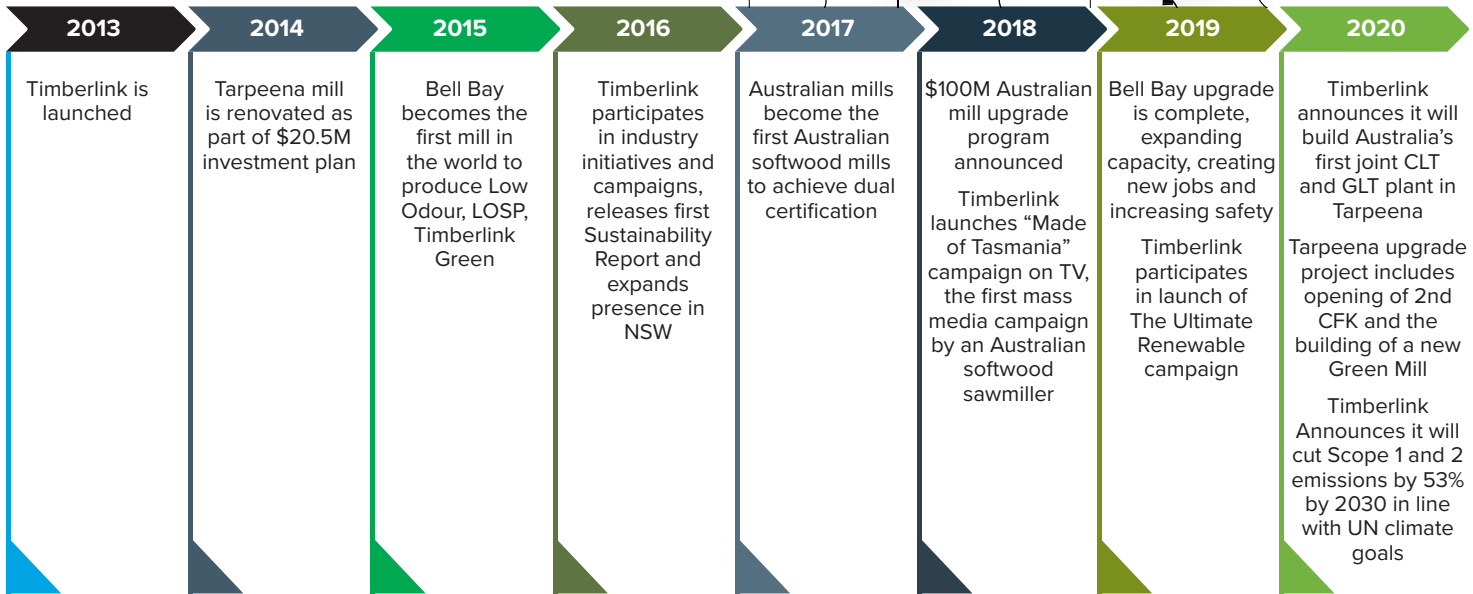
2013

Timberlink is launched

2014

Tarpeena mill is renovated as part of $20.5M investment plan

2015

Bell Bay becomes the first mill in the world to produce Low Odour, LOSP, Timberlink Green

2016

Timberlink participates in industry initiatives and campaigns, releases first Sustainability Report and expands presence in NSW

2017

Australian mills become the first Australian softwood mills to achieve dual certification

2018

$100M Australian mill upgrade program announced

Timberlink launches “Made of Tasmania” campaign on TV, the first mass media campaign by an Australian softwood sawmiller

2019

Bell Bay upgrade is complete, expanding capacity, creating new jobs and increasing safety

Timberlink participates in launch of The Ultimate Renewable campaign

2020

Timberlink announces it will build Australia’s first joint CLT and GLT plant in Tarpeena

Tarpeena upgrade project includes opening of 2nd CFK and the building of a new Green Mill

Timberlink Announces it will cut Scope 1 and 2 emissions by 53% by 2030 in line with UN climate goals